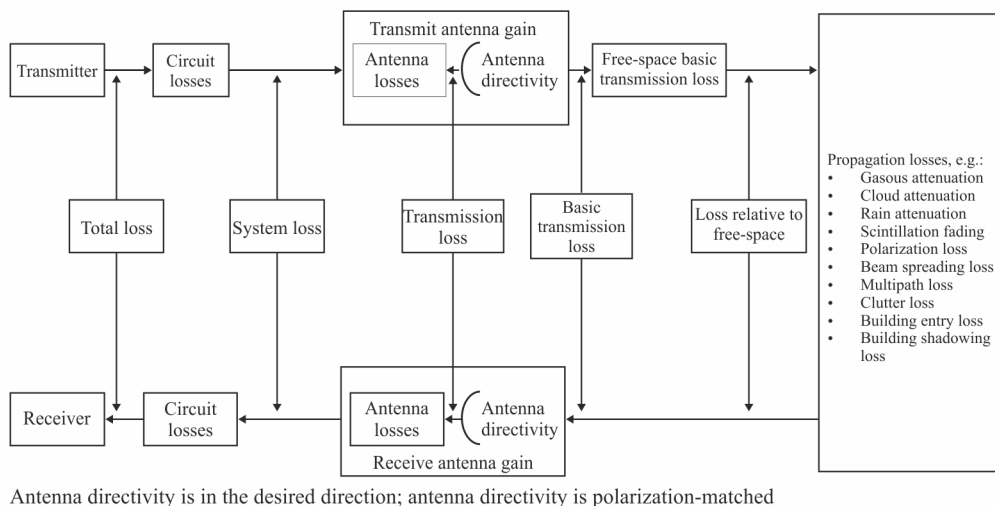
Transmit antenna gain

Transmitter

Circuit losses

Antenna losses

Antenna directivity

Free-space basic transmission loss

Propagation losses, e.g.:
• Gasous attenuation
• Cloud attenuation
• Rain attenuation
• Scintillation fading
• Polarization loss
• Beam spreading loss
• Multipath loss
• Clutter loss
• Building entry loss
• Building shadowing loss

Total loss

System loss

Transmission loss

Basic transmission loss

Loss relative to free-space

Receiver

Circuit losses

Antenna losses

Antenna directivity

Receive antenna gain

Antenna directivity is in the desired direction; antenna directivity is polarization-matched